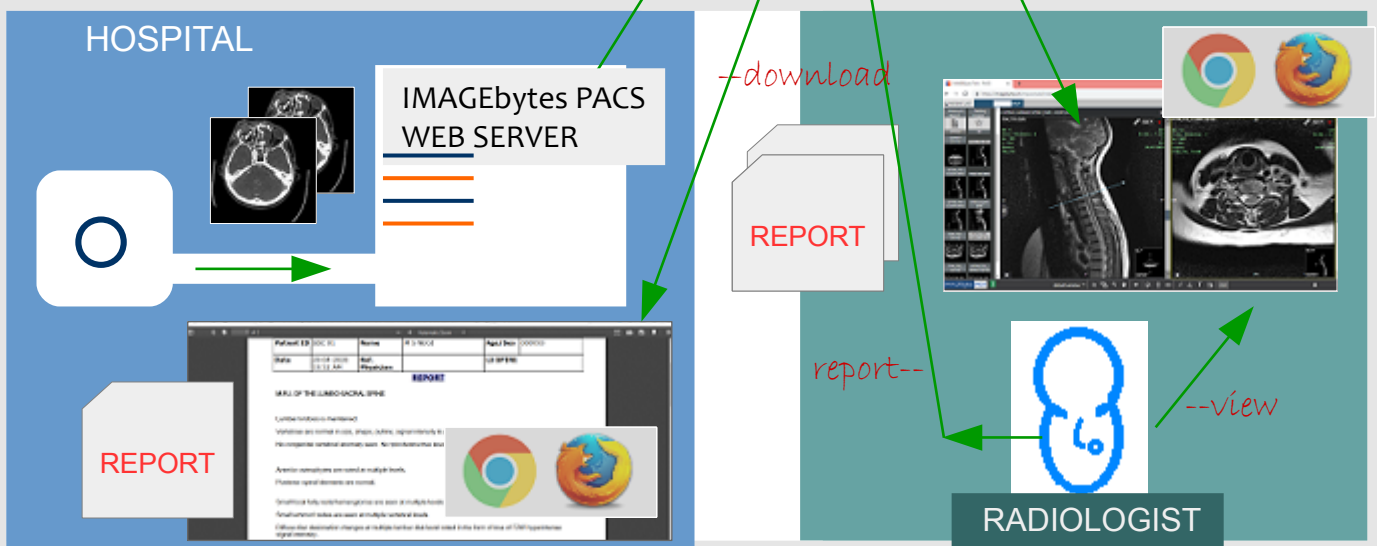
HOSPITAL

IMAGEbytes PACS WEB SERVER

REPORT

--download

REPORT

report--

--view

RADIOLOGIST

| Patient ID | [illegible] | Name | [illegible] | Age/Sex | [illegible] |
|---|---|---|---|---|---|
| Date | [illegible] | Ref. Physician | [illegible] | UHID | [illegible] |

REPORT

MRI OF THE LUMBO-SACRAL SPINE

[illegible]